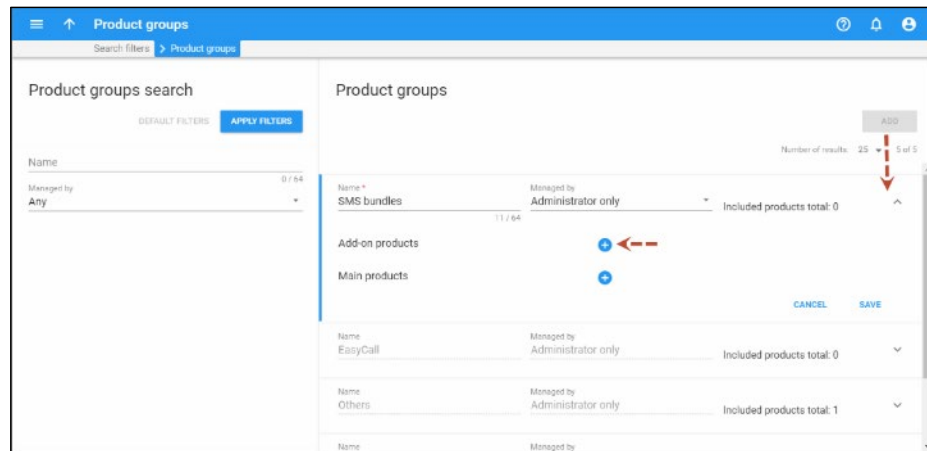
Product groups

Search filters > Product groups

Product groups search

DEFAULT FILTERS APPLY FILTERS

Name

0 / 64

Managed by
Any

Product groups

ADD

Number of results: 25 5 of 5

Name *
SMS bundles
11 / 64

Managed by
Administrator only

Included products total: 0

Add-on products

Main products

CANCEL SAVE

Name
EasyCall

Managed by
Administrator only

Included products total: 0

Name
Others

Managed by
Administrator only

Included products total: 1

Name

Managed by